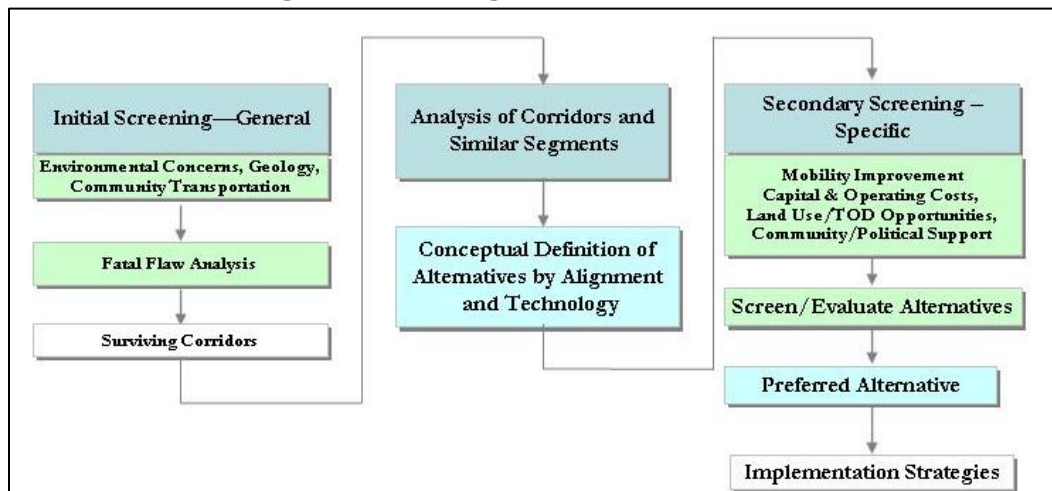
Initial Screening—General

Environmental Concerns, Geology, Community Transportation

Fatal Flaw Analysis

Surviving Corridors

Analysis of Corridors and Similar Segments

Conceptual Definition of Alternatives by Alignment and Technology

Secondary Screening – Specific

Mobility Improvement Capital & Operating Costs, Land Use/TOD Opportunities, Community/Political Support

Screen/Evaluate Alternatives

Preferred Alternative

Implementation Strategies